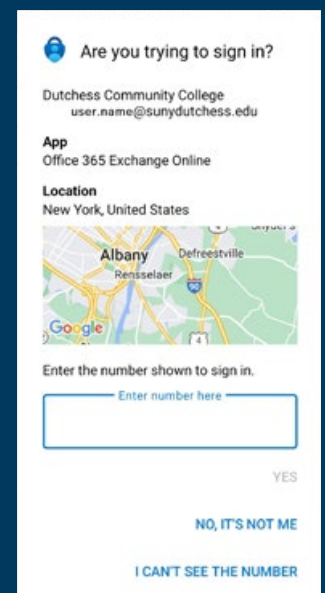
Are you trying to sign in?

Dutchess Community College
user.name@sunydutchess.edu

App
Office 365 Exchange Online

Location
New York, United States

Albany
Defreestville
Rensselaer
90
4
Google

Enter the number shown to sign in.

Enter number here

YES

NO, IT'S NOT ME

I CAN'T SEE THE NUMBER